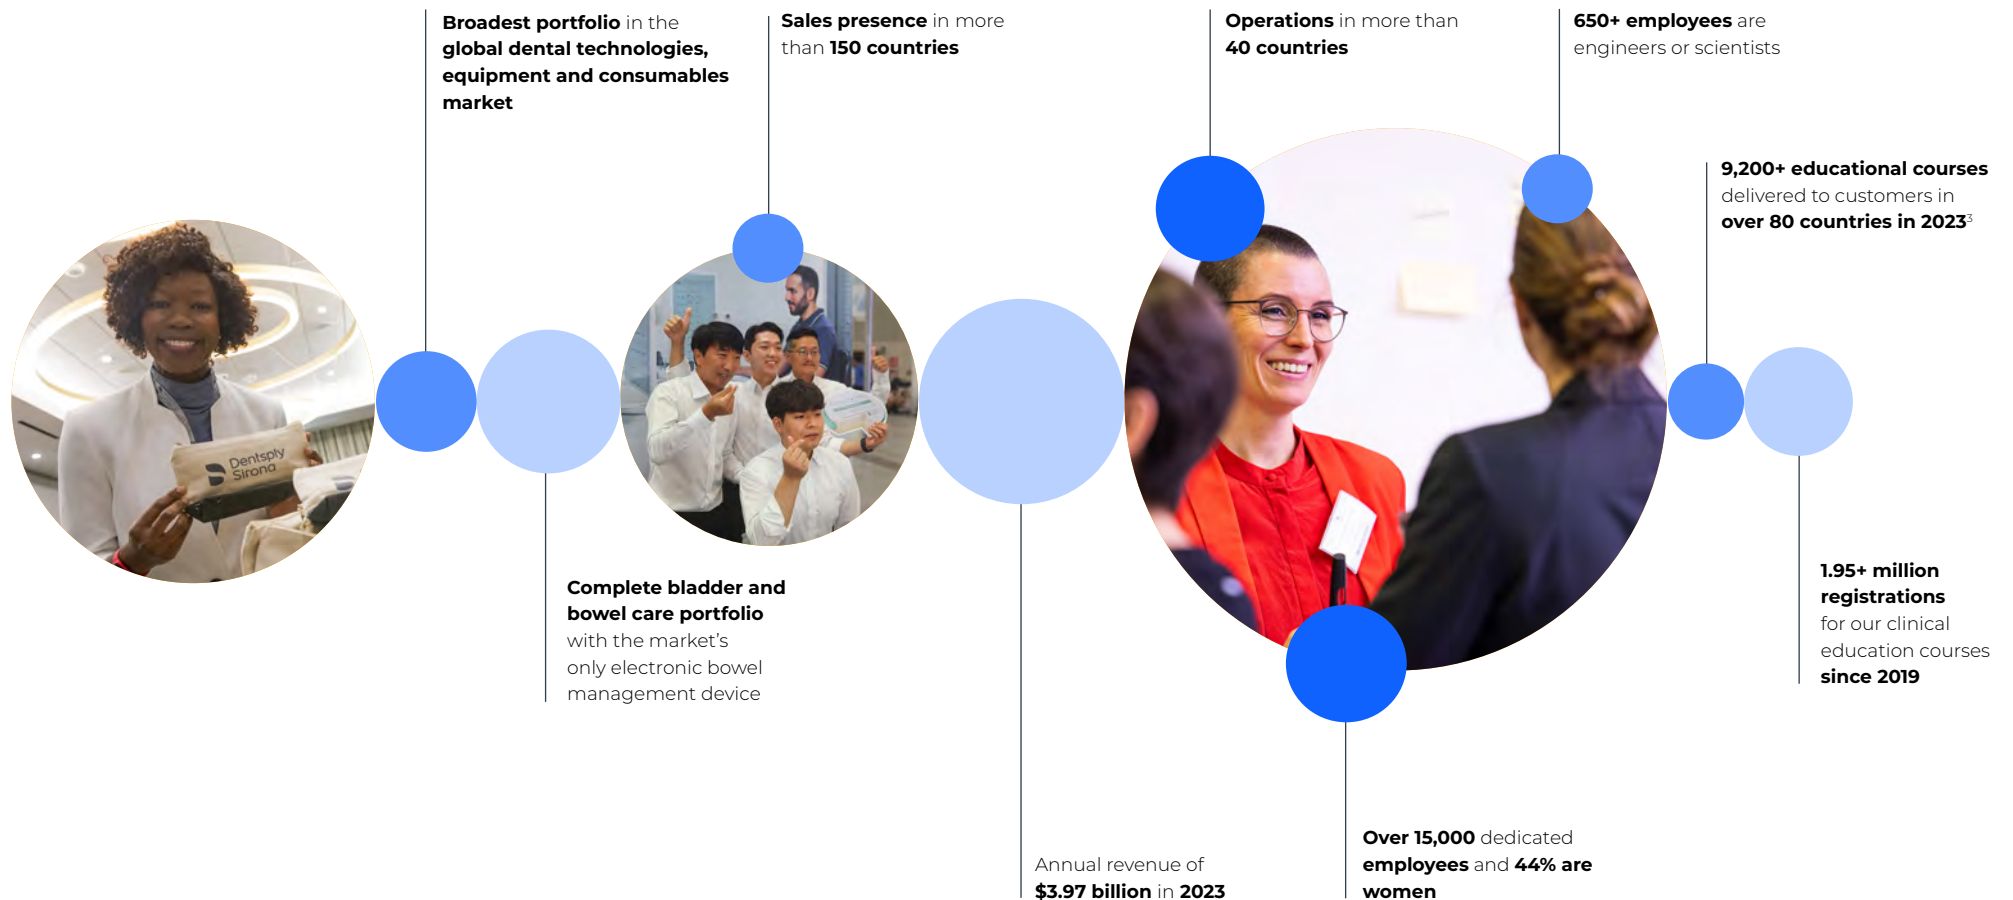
**Broadest portfolio** in the **global dental technologies, equipment and consumables market**

**Sales presence** in more than **150 countries**

**Operations** in more than **40 countries**

**650+ employees** are engineers or scientists

**9,200+ educational courses** delivered to customers in **over 80 countries in 2023**$^3$

Dentsply Sirona

**Complete bladder and bowel care portfolio** with the market's only electronic bowel management device

**1.95+ million registrations** for our clinical education courses **since 2019**

Annual revenue of **$3.97 billion** in **2023**

**Over 15,000** dedicated **employees** and **44% are women**